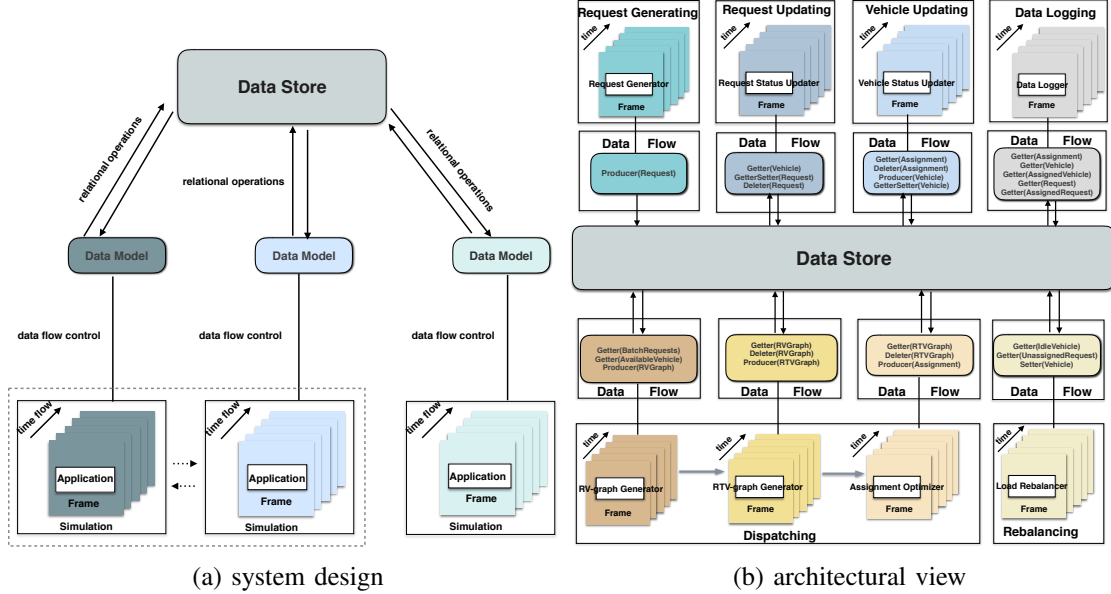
Data Store

relational operations

relational operations

relational operations

Data Model

Data Model

Data Model

data flow control

data flow control

data flow control

time flow

Application

Frame

Simulation

time flow

Application

Frame

Simulation

time flow

Application

Frame

Simulation

(a) system design

Request Generating

time

Request Generator

Frame

Data Flow

Producer(Request)

Request Updating

time

Request Status Updater

Frame

Data Flow

Getter(Vehicle)
GetterSetter(Request)
Deleter(Request)

Vehicle Updating

time

Vehicle Status Updater

Frame

Data Flow

Getter(Assignment)
Deleter(Assignment)
Producer(Vehicle)
GetterSetter(Vehicle)

Data Logging

time

Data Logger

Frame

Data Flow

Getter(Assignment)
Getter(Vehicle)
Getter(AssignedVehicle)
Getter(Request)
Getter(AssignedRequest)

Data Store

Getter(BatchRequests)
Getter(AvailableVehicle)
Producer(RVGraph)

Data Flow

Getter(RVGraph)
Deleter(RVGraph)
Producer(RTVGraph)

Data Flow

Getter(RTVGraph)
Deleter(RTVGraph)
Producer(Assignment)

Data Flow

Getter(IdleVehicle)
Getter(UnassignedRequest)
Setter(Vehicle)

Data Flow

time

RV-graph Generator

Frame

time

RTV-graph Generator

Frame

time

Assignment Optimizer

Frame

Dispatching

time

Load Rebalancer

Frame

Rebalancing

(b) architectural view